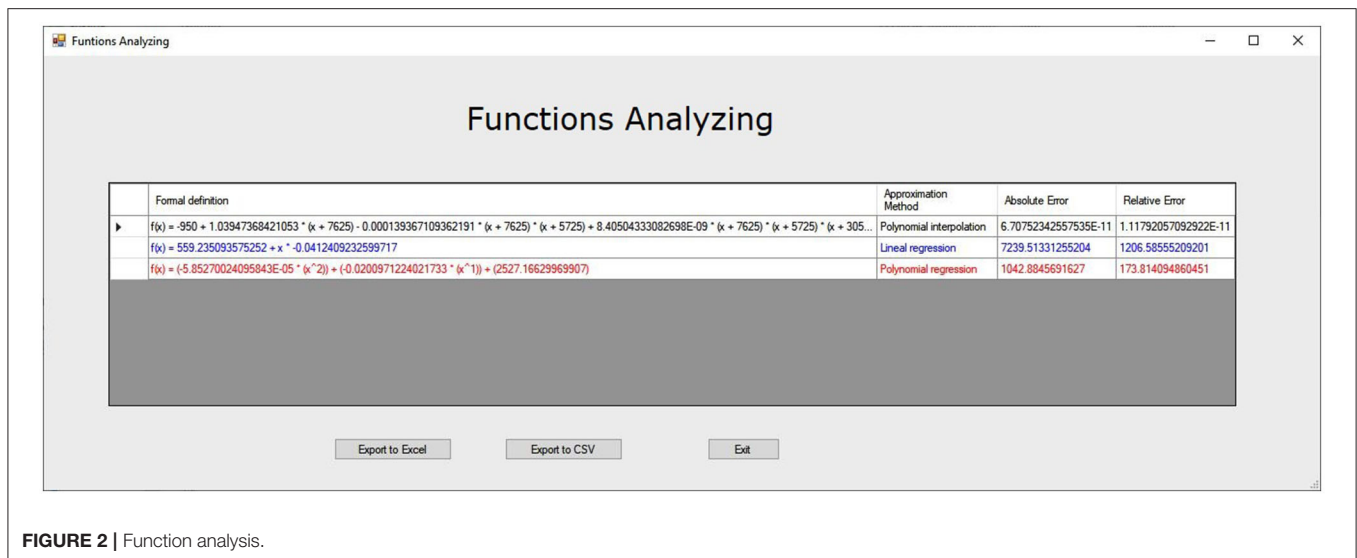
Funtions Analyzing

Functions Analyzing

| | Formal definition | Approximation Method | Absolute Error | Relative Error |
|---|---|---|---|---|
| ▸ | f(x) = -950 + 1.03947368421053 * (x + 7625) - 0.000139367109362191 * (x + 7625) * (x + 5725) + 8.40504333082698E-09 * (x + 7625) * (x + 5725) * (x + 305... | Polynomial interpolation | 6.70752342557535E-11 | 1.11792057092922E-11 |
| | f(x) = 559.235093575252 + x * -0.0412409232599717 | Lineal regression | 7239.51331255204 | 1206.58555209201 |
| | f(x) = (-5.85270024095843E-05 * (x^2)) + (-0.0200971224021733 * (x^1)) + (2527.16629969907) | Polynomial regression | 1042.8845691627 | 173.814094860451 |

Export to Excel

Export to CSV

Exit

FIGURE 2 | Function analysis.